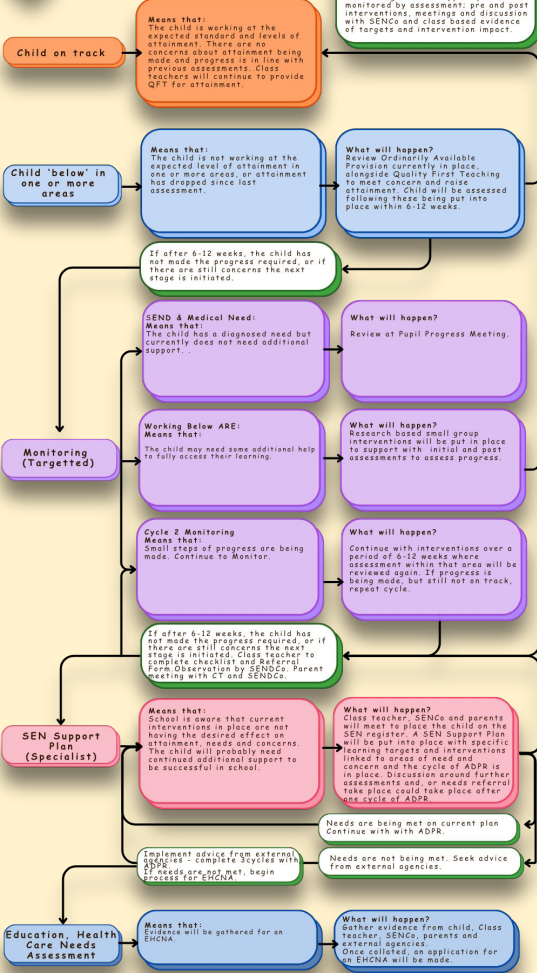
monitored by assessment; pre and post interventions, meetings and discussion with SENCo and class based evidence of targets and intervention impact.

Child on track

Means that:
The child is working at the expected standard and levels of attainment. There are no concerns about attainment being made and progress is in line with previous assessments. Class teachers will continue to provide QFT for attainment.

Child 'below' in one or more areas

Means that:
The child is not working at the expected level of attainment in one or more areas, or attainment has dropped since last assessment.

What will happen?
Review Ordinarily Available Provision currently in place, alongside Quality First Teaching to meet concern and raise attainment. Child will be assessed following these being put into place within 6-12 weeks.

If after 6-12 weeks, the child has not made the progress required, or if there are still concerns the next stage is initiated.

Monitoring (Targetted)

SEND & Medical Need:
Means that:
The child has a diagnosed need but currently does not need additional support. .

What will happen?
Review at Pupil Progress Meeting.

Working Below ARE:
Means that:
The child may need some additional help to fully access their learning.

What will happen?
Research based small group interventions will be put in place to support with initial and post assessments to assess progress.

Cycle 2 Monitoring
Means that:
Small steps of progress are being made. Continue to Monitor.

What will happen?
Continue with interventions over a period of 6-12 weeks where assessment within that area will be reviewed again. If progress is being made, but still not on track, repeat cycle.

If after 6-12 weeks, the child has not made the progress required, or if there are still concerns the next stage is initiated. Class teacher to complete checklist and Referral Form.Observation by SENDCo. Parent meeting with CT and SENDCo.

SEN Support Plan (Specialist)

Means that:
School is aware that current interventions in place are not having the desired effect on attainment, needs and concerns. The child will probably need continued additional support to be successful in school.

What will happen?
Class teacher, SENCo and parents will meet to place the child on the SEN register. A SEN Support Plan will be put into place with specific learning targets and interventions linked to areas of need and concern and the cycle of ADPR is in place. Discussion around further assessments and, or needs referral take place could take place after one cycle of ADPR.

Needs are being met on current plan Continue with with ADPR.

Implement advice from external agencies - complete 3cycles with ADPR.
If needs are not met, begin process for EHCNA.

Needs are not being met. Seek advice from external agencies.

Education, Health Care Needs Assessment

Means that:
Evidence will be gathered for an EHCNA.

What will happen?
Gather evidence from child, Class teacher, SENCo, parents and external agencies.
Once collated, an application for an EHCNA will be made.